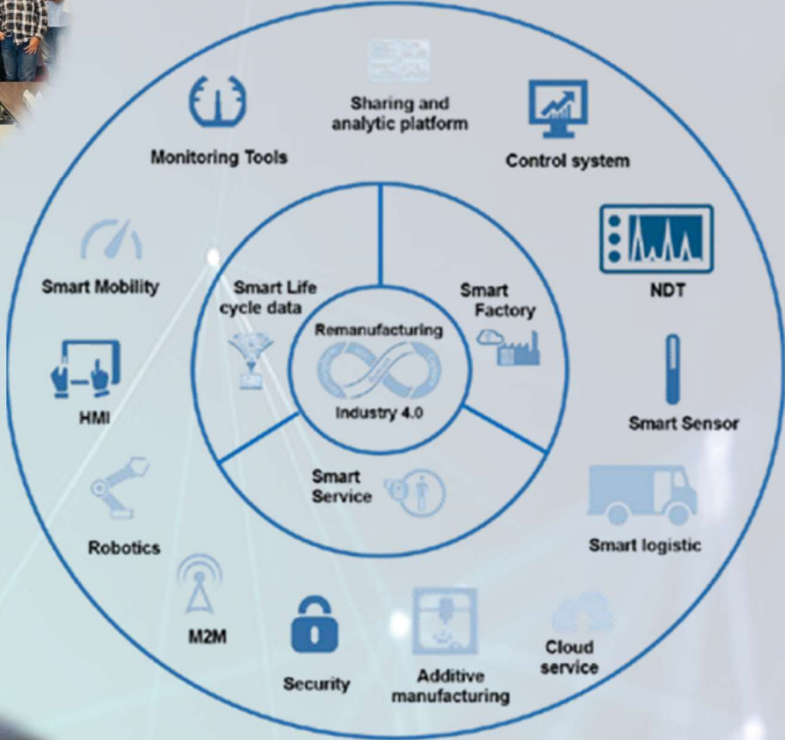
Sharing and analytic platform

Monitoring Tools

Control system

Smart Mobility

NDT

Smart Life cycle data

Smart Factory

Remanufacturing

Industry 4.0

HMI

Smart Sensor

Smart Service

Robotics

Smart logistic

M2M

Security

Additive manufacturing

Cloud service